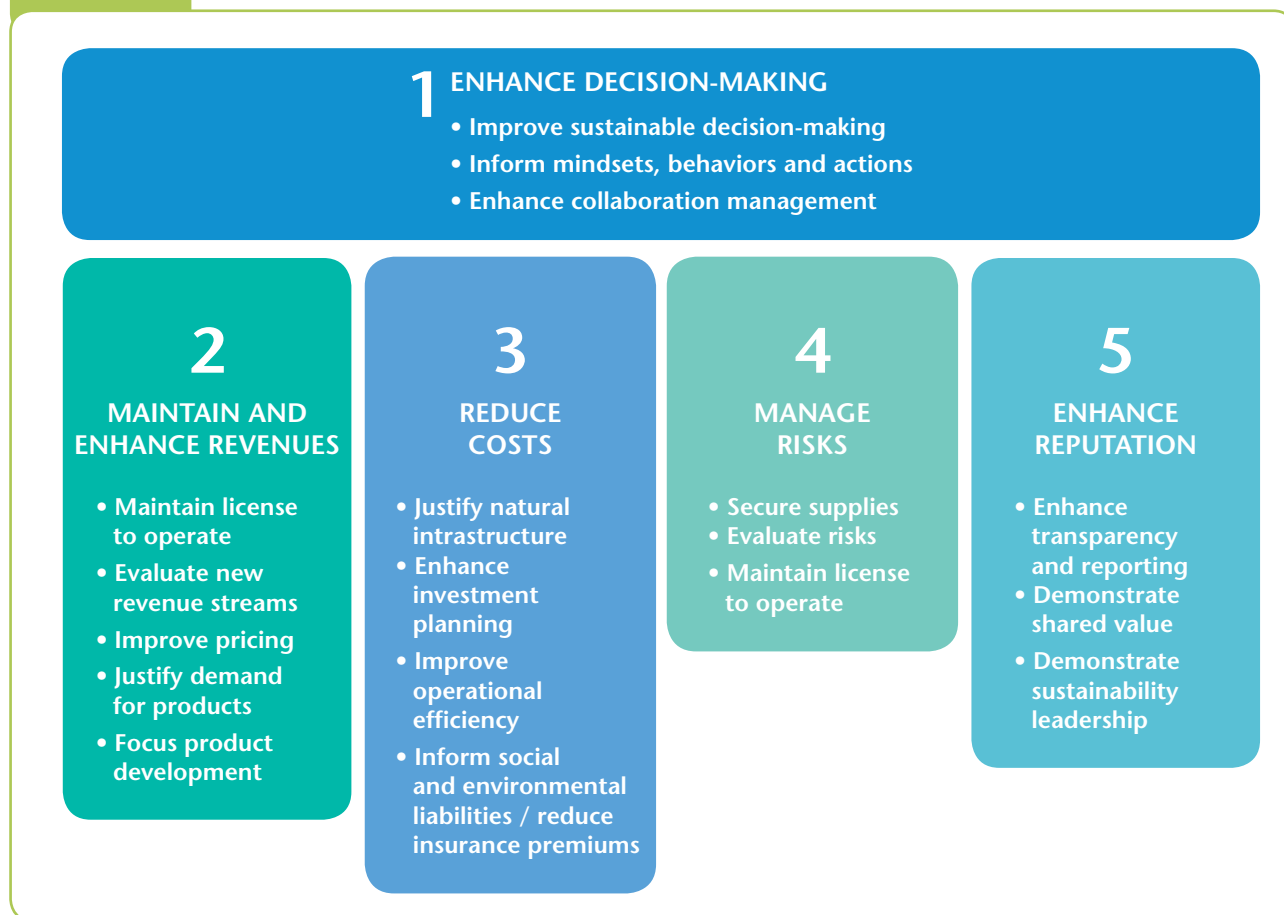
1 ENHANCE DECISION-MAKING
• Improve sustainable decision-making
• Inform mindsets, behaviors and actions
• Enhance collaboration management

2
MAINTAIN AND ENHANCE REVENUES
• Maintain license to operate
• Evaluate new revenue streams
• Improve pricing
• Justify demand for products
• Focus product development

3
REDUCE COSTS
• Justify natural intrastructure
• Enhance investment planning
• Improve operational efficiency
• Inform social and environmental liabilities / reduce insurance premiums

4
MANAGE RISKS
• Secure supplies
• Evaluate risks
• Maintain license to operate

5
ENHANCE REPUTATION
• Enhance transparency and reporting
• Demonstrate shared value
• Demonstrate sustainability leadership